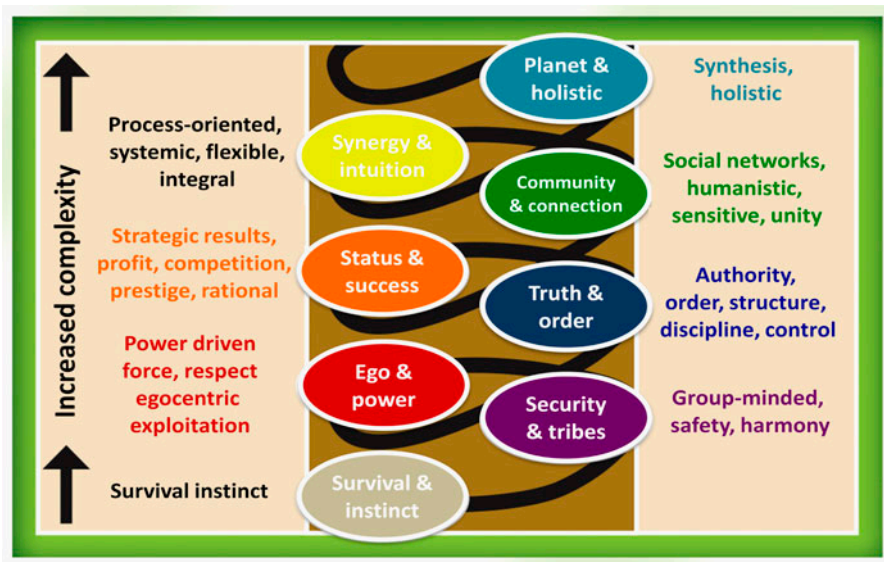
Increased complexity

Process-oriented, systemic, flexible, integral

Strategic results, profit, competition, prestige, rational

Power driven force, respect egocentric exploitation

Survival instinct

Planet & holistic

Synergy & intuition

Community & connection

Status & success

Truth & order

Ego & power

Security & tribes

Survival & instinct

Synthesis, holistic

Social networks, humanistic, sensitive, unity

Authority, order, structure, discipline, control

Group-minded, safety, harmony